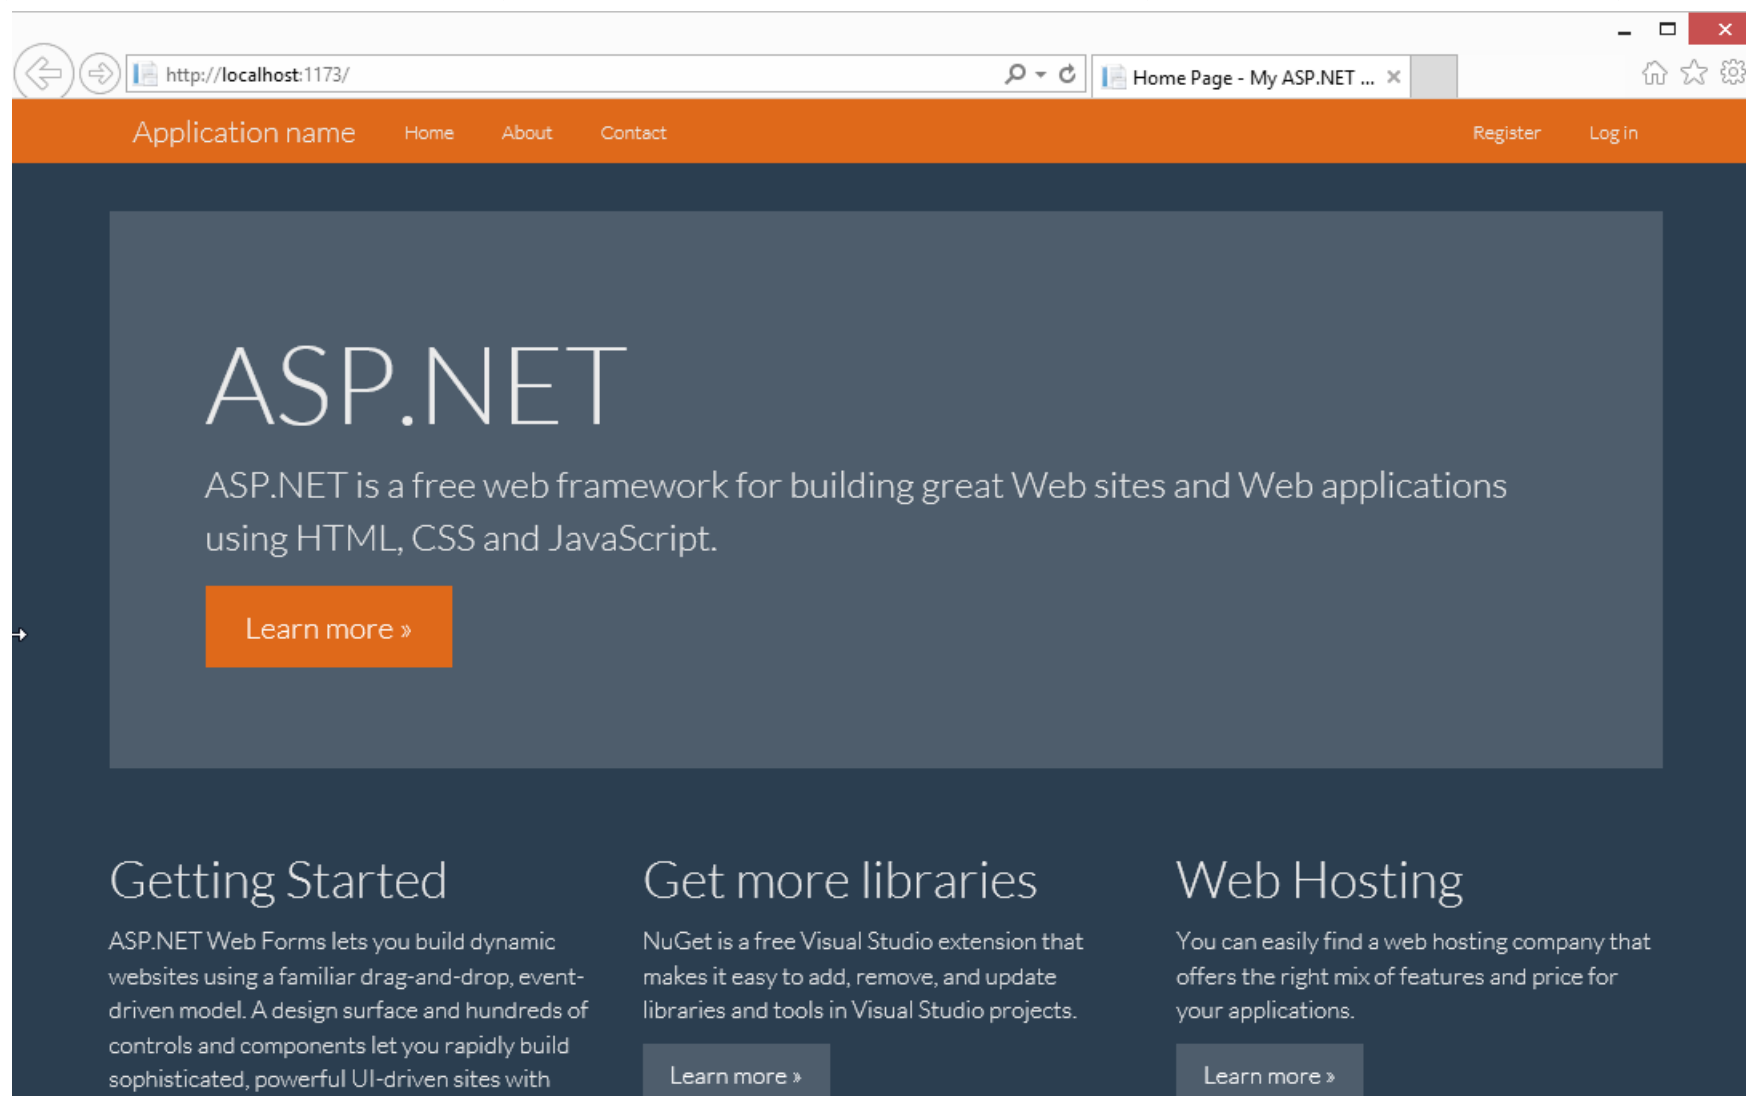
http://localhost:1173/

Home Page - My ASP.NET ...

Application name Home About Contact Register Log in

ASP.NET

ASP.NET is a free web framework for building great Web sites and Web applications using HTML, CSS and JavaScript.

Learn more »

Getting Started

ASP.NET Web Forms lets you build dynamic websites using a familiar drag-and-drop, event-driven model. A design surface and hundreds of controls and components let you rapidly build sophisticated, powerful UI-driven sites with

Get more libraries

NuGet is a free Visual Studio extension that makes it easy to add, remove, and update libraries and tools in Visual Studio projects.

Learn more »

Web Hosting

You can easily find a web hosting company that offers the right mix of features and price for your applications.

Learn more »